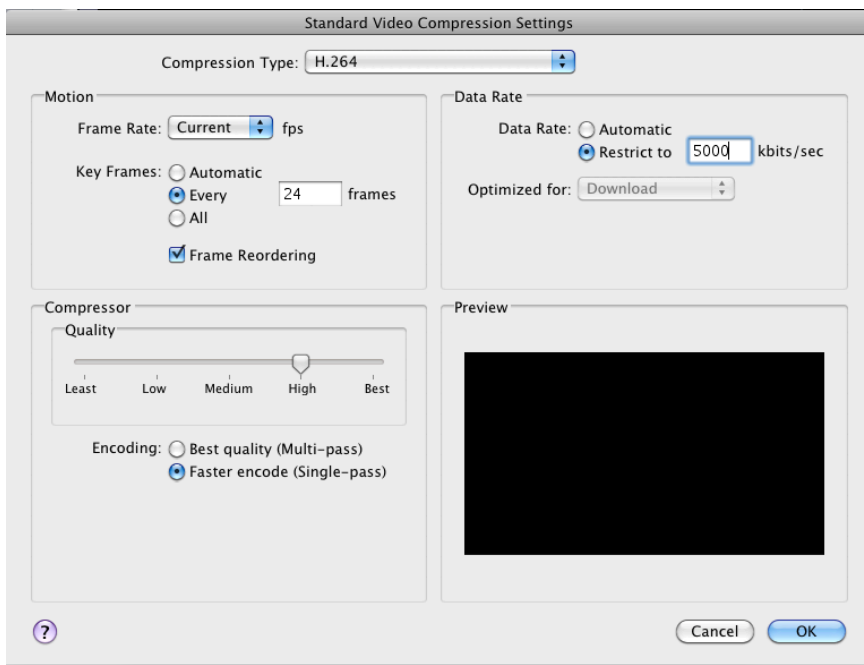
Standard Video Compression Settings

Compression Type: H.264

Motion

Frame Rate: Current fps

Key Frames: Automatic
Every 24 frames
All

Frame Reordering

Data Rate

Data Rate: Automatic
Restrict to 5000 kbits/sec

Optimized for: Download

Compressor

Quality

Least Low Medium High Best

Encoding: Best quality (Multi-pass)
Faster encode (Single-pass)

Preview

?

Cancel OK